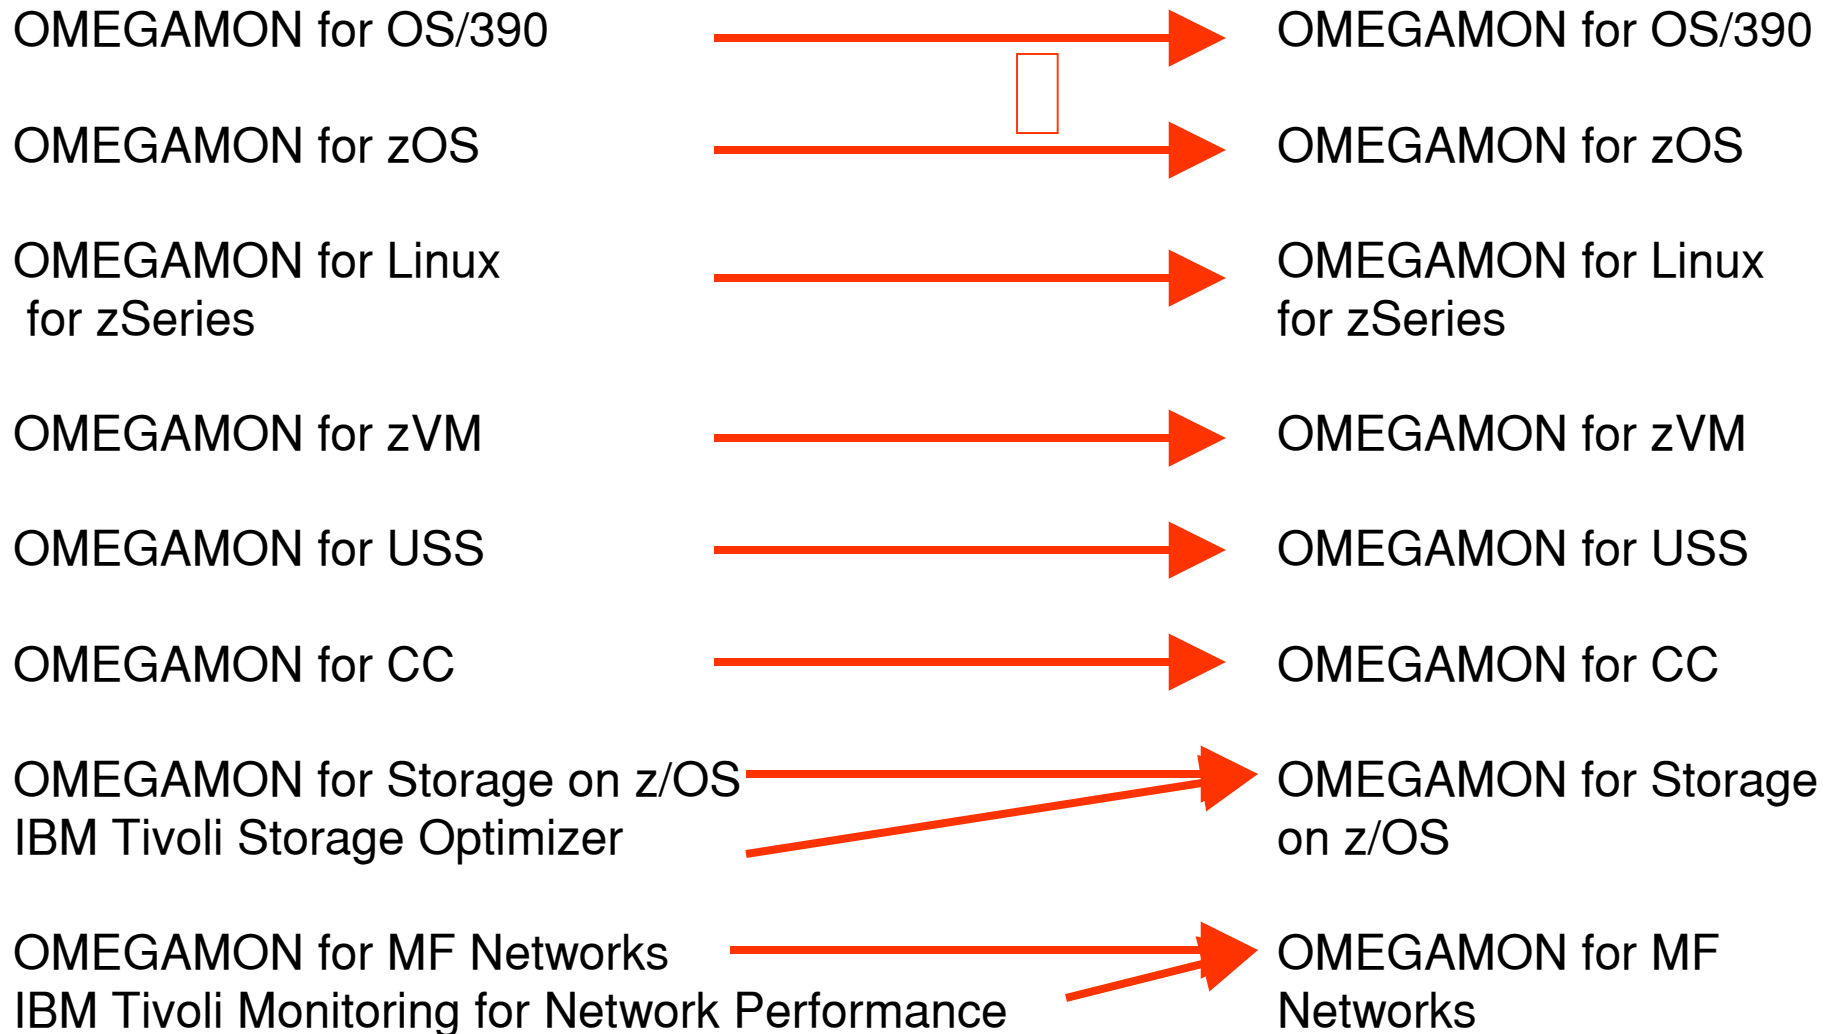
OMEGAMON for OS/390

OMEGAMON for zOS

OMEGAMON for Linux for zSeries

OMEGAMON for zVM

OMEGAMON for USS

OMEGAMON for CC

OMEGAMON for Storage on z/OS
IBM Tivoli Storage Optimizer

OMEGAMON for MF Networks
IBM Tivoli Monitoring for Network Performance

OMEGAMON for OS/390

OMEGAMON for zOS

OMEGAMON for Linux for zSeries

OMEGAMON for zVM

OMEGAMON for USS

OMEGAMON for CC

OMEGAMON for Storage on z/OS

OMEGAMON for MF Networks